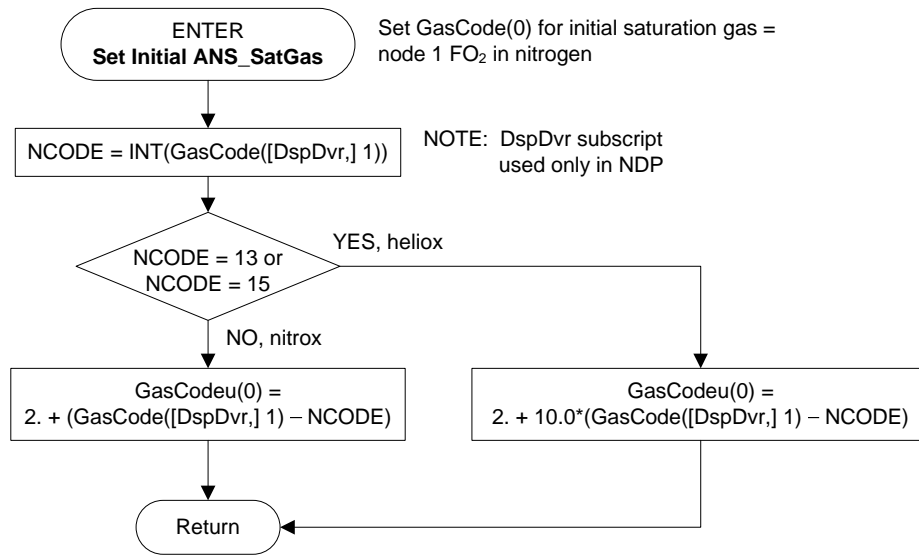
ENTER
Set Initial ANS_SatGas

Set GasCode(0) for initial saturation gas = node 1 $FO_2$ in nitrogen

NCODE = INT(GasCode([DspDvr,] 1))

NOTE: DspDvr subscript used only in NDP

NCODE = 13 or NCODE = 15

YES, heliox

NO, nitrox

GasCodeu(0) = 2. + (GasCode([DspDvr,] 1) – NCODE)

GasCodeu(0) = 2. + 10.0*(GasCode([DspDvr,] 1) – NCODE)

Return